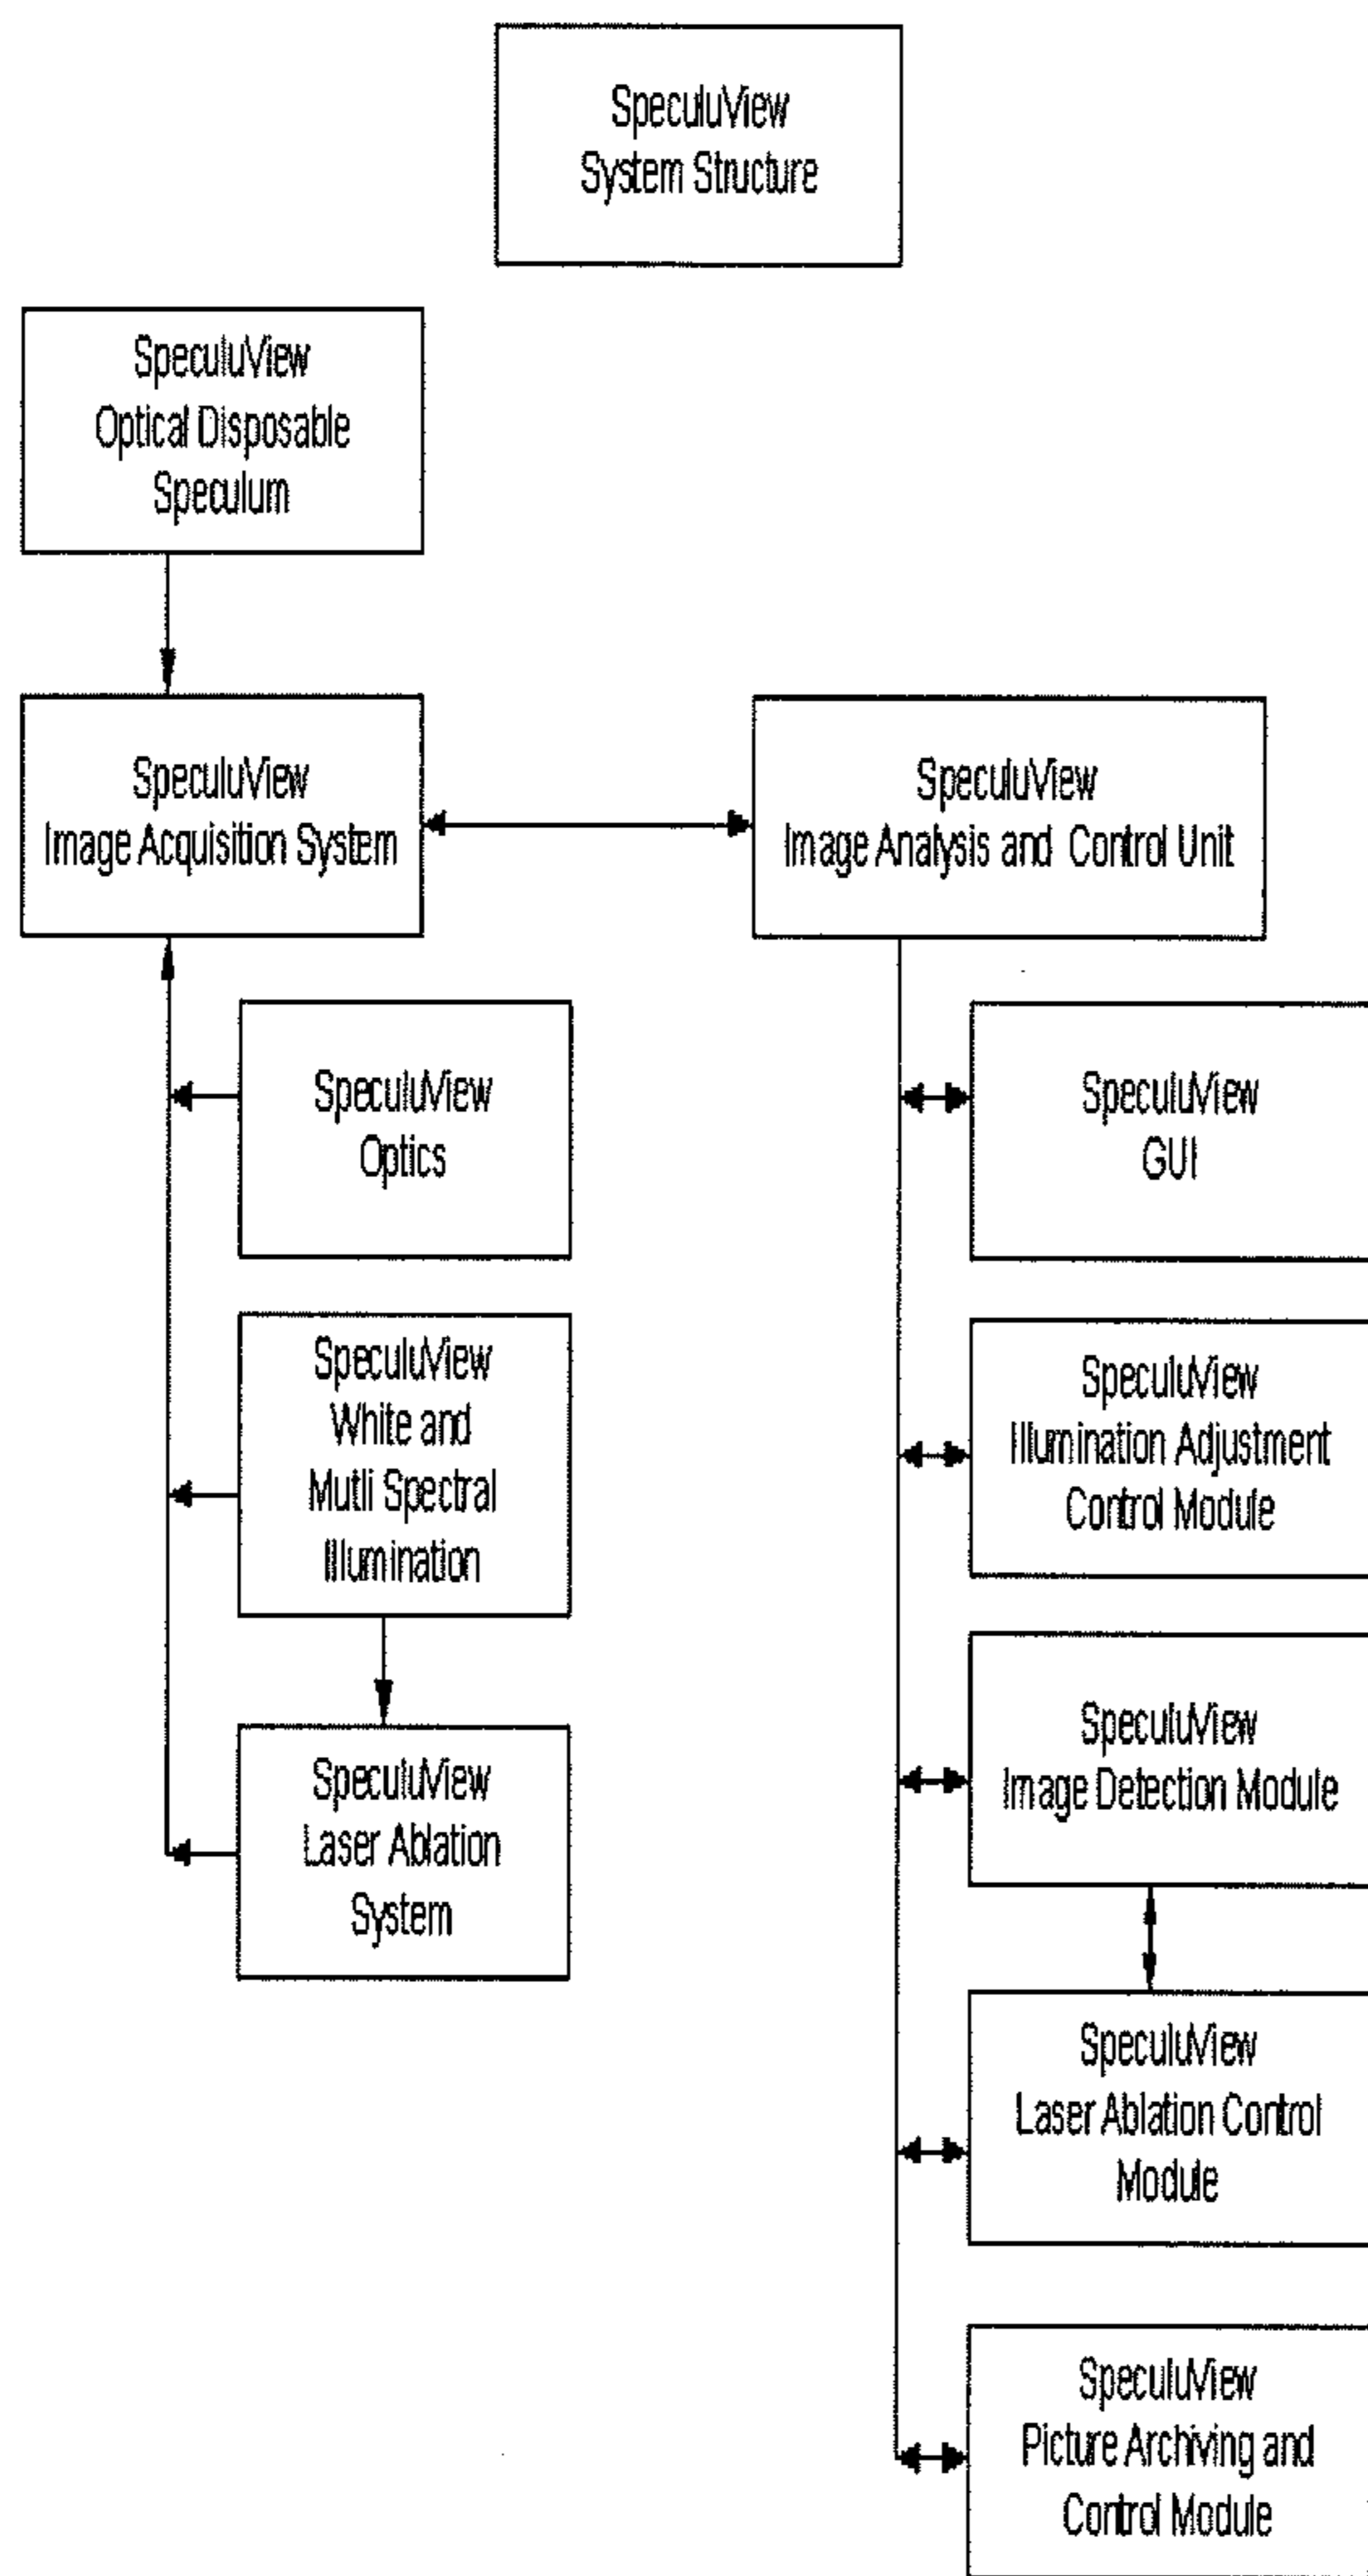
SpeculuView
System Structure

SpeculuView
Optical Disposable
Speculum

SpeculuView
Image Acquisition System

SpeculuView
Image Analysis and Control Unit

SpeculuView
Optics

SpeculuView
White and
Mutli Spectral
Illumination

SpeculuView
Laser Ablation
System

SpeculuView
GUI

SpeculuView
Illumination Adjustment
Control Module

SpeculuView
Image Detection Module

SpeculuView
Laser Ablation Control
Module

SpeculuView
Picture Archiving and
Control Module